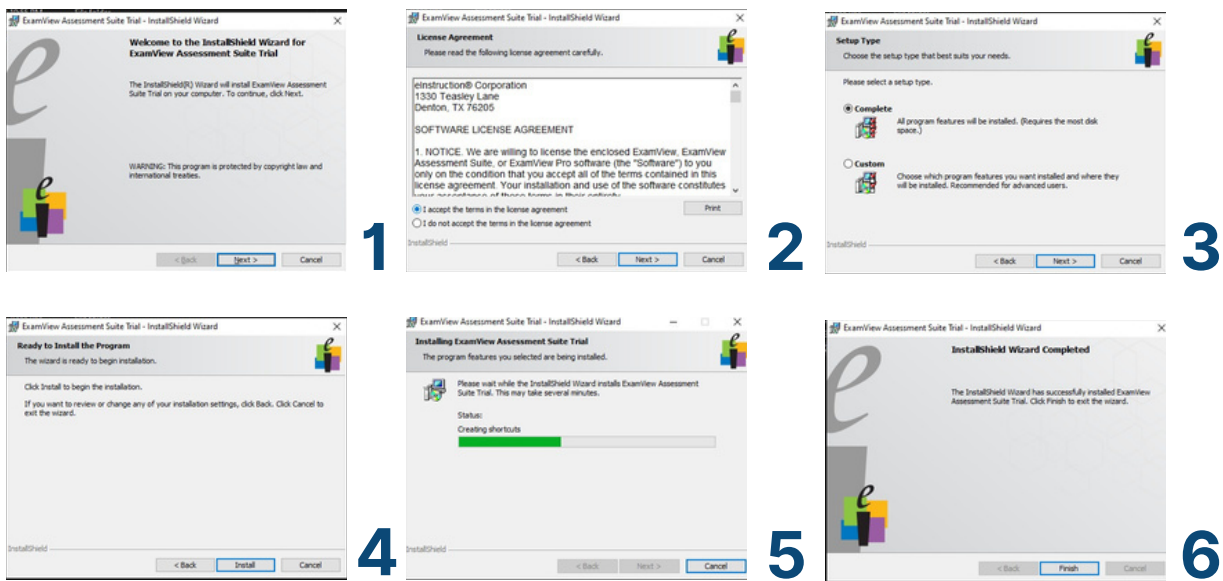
ExamView Assessment Suite Trial - InstallShield Wizard

Welcome to the InstallShield Wizard for ExamView Assessment Suite Trial

The InstallShield(R) Wizard will install ExamView Assessment Suite Trial on your computer. To continue, click Next.

WARNING: This program is protected by copyright law and international treaties.

< Back | Next > | Cancel

1

ExamView Assessment Suite Trial - InstallShield Wizard

License Agreement

Please read the following license agreement carefully.

eInstruction® Corporation
1330 Teasley Lane
Denton, TX 76205

SOFTWARE LICENSE AGREEMENT

1. NOTICE. We are willing to license the enclosed ExamView, ExamView Assessment Suite, or ExamView Pro software (the "Software") to you only on the condition that you accept all of the terms contained in this license agreement. Your installation and use of the software constitutes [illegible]

I accept the terms in the license agreement

I do not accept the terms in the license agreement

Print

InstallShield

< Back | Next > | Cancel

2

ExamView Assessment Suite Trial - InstallShield Wizard

Setup Type

Choose the setup type that best suits your needs.

Please select a setup type.

Complete

All program features will be installed. (Requires the most disk space.)

Custom

Choose which program features you want installed and where they will be installed. Recommended for advanced users.

InstallShield

< Back | Next > | Cancel

3

ExamView Assessment Suite Trial - InstallShield Wizard

Ready to Install the Program

The wizard is ready to begin installation.

Click Install to begin the installation.

If you want to review or change any of your installation settings, click Back. Click Cancel to exit the wizard.

InstallShield

< Back | Install | Cancel

4

ExamView Assessment Suite Trial - InstallShield Wizard

Installing ExamView Assessment Suite Trial

The program features you selected are being installed.

Please wait while the InstallShield Wizard installs ExamView Assessment Suite Trial. This may take several minutes.

Status:

Creating shortcuts

InstallShield

< Back | Next > | Cancel

5

ExamView Assessment Suite Trial - InstallShield Wizard

InstallShield Wizard Completed

The InstallShield Wizard has successfully installed ExamView Assessment Suite Trial. Click Finish to exit the wizard.

< Back | Finish | Cancel

6